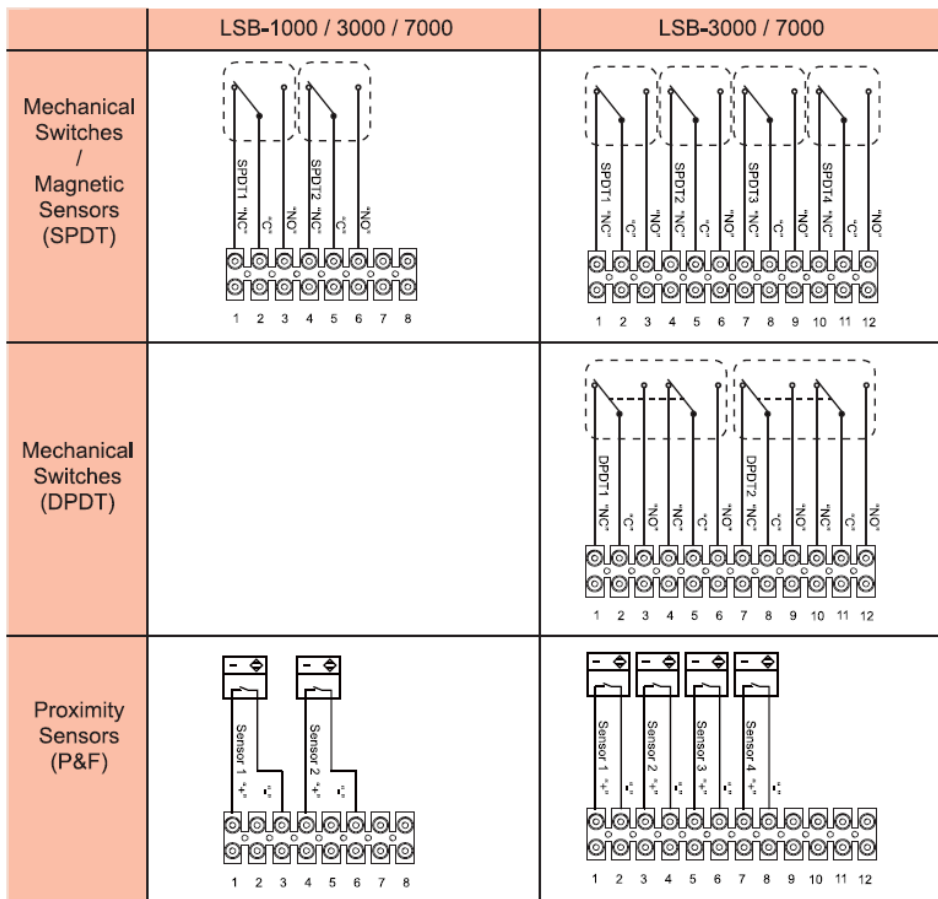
| | LSB-1000 / 3000 / 7000 | LSB-3000 / 7000 |
|---|---|---|
| Mechanical Switches / Magnetic Sensors (SPDT) | SPDT1 "NC" "C" "NO" SPDT2 "NC" "C" "NO" 1 2 3 4 5 6 7 8 | SPDT1 "NC" "C" "NO" SPDT2 "NC" "C" "NO" SPDT3 "NC" "C" "NO" SPDT4 "NC" "C" "NO" 1 2 3 4 5 6 7 8 9 10 11 12 |
| Mechanical Switches (DPDT) | | DPDT1 "NC" "C" "NO" "NC" "C" "NO" DPDT2 "NC" "C" "NO" "NC" "C" "NO" 1 2 3 4 5 6 7 8 9 10 11 12 |
| Proximity Sensors (P&F) | Sensor 1 "+" "-" Sensor 2 "+" "-" 1 2 3 4 5 6 7 8 | Sensor 1 "+" "-" Sensor 2 "+" "-" Sensor 3 "+" "-" Sensor 4 "+" "-" 1 2 3 4 5 6 7 8 9 10 11 12 |